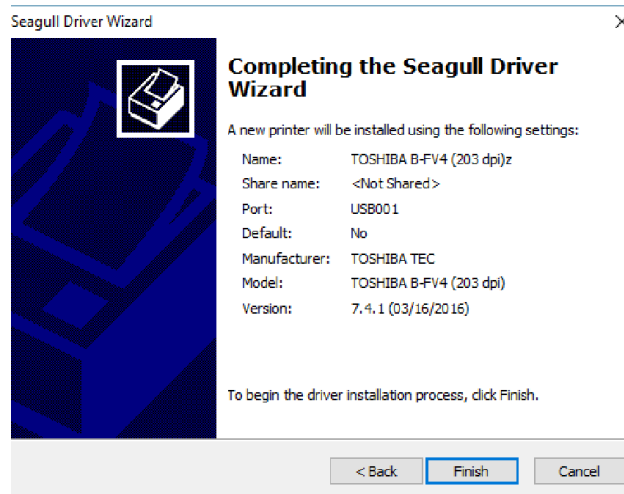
Seagull Driver Wizard

×

Completing the Seagull Driver Wizard

A new printer will be installed using the following settings:

| | |
|---|---|
| Name: | TOSHIBA B-FV4 (203 dpi)z |
| Share name: | <Not Shared> |
| Port: | USB001 |
| Default: | No |
| Manufacturer: | TOSHIBA TEC |
| Model: | TOSHIBA B-FV4 (203 dpi) |
| Version: | 7.4.1 (03/16/2016) |

To begin the driver installation process, click Finish.

< Back Finish Cancel